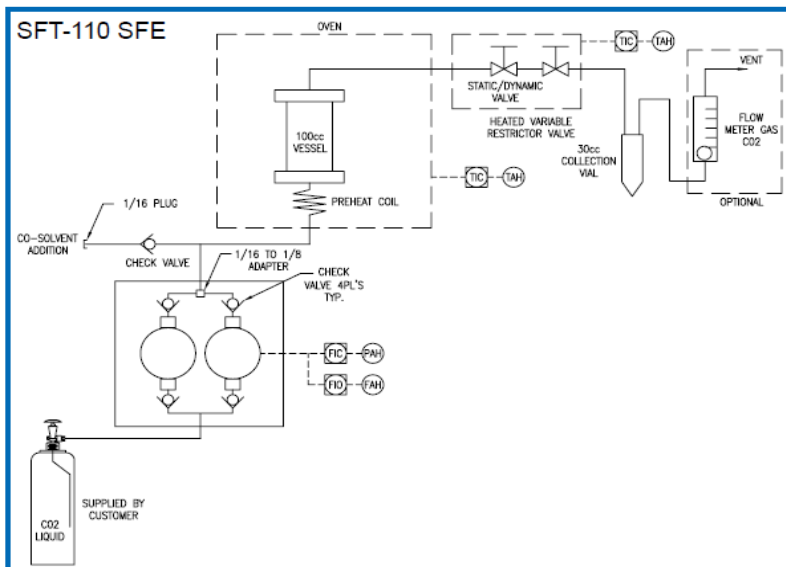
SFT-110 SFE

OVEN

100cc VESSEL

PREHEAT COIL

STATIC/DYNAMIC VALVE

HEATED VARIABLE RESTRICTOR VALVE

TIC

TAH

TIC

TAH

30cc COLLECTION VIAL

VENT

FLOW METER GAS CO2

OPTIONAL

1/16 PLUG

CO-SOLVENT ADDITION

CHECK VALVE

1/16 TO 1/8 ADAPTER

CHECK VALVE 4PL'S TYP.

FIC

PAH

FIO

FAH

SUPPLIED BY CUSTOMER

CO2 LIQUID